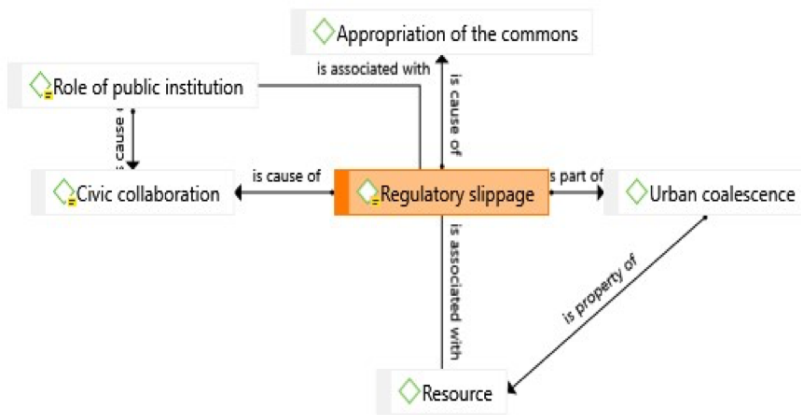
Appropriation of the commons

Role of public institution

is associated with

is cause of

is cause

Civic collaboration

is cause of

Regulatory slippage

s part of

Urban coalescence

is associated with

is property of

Resource